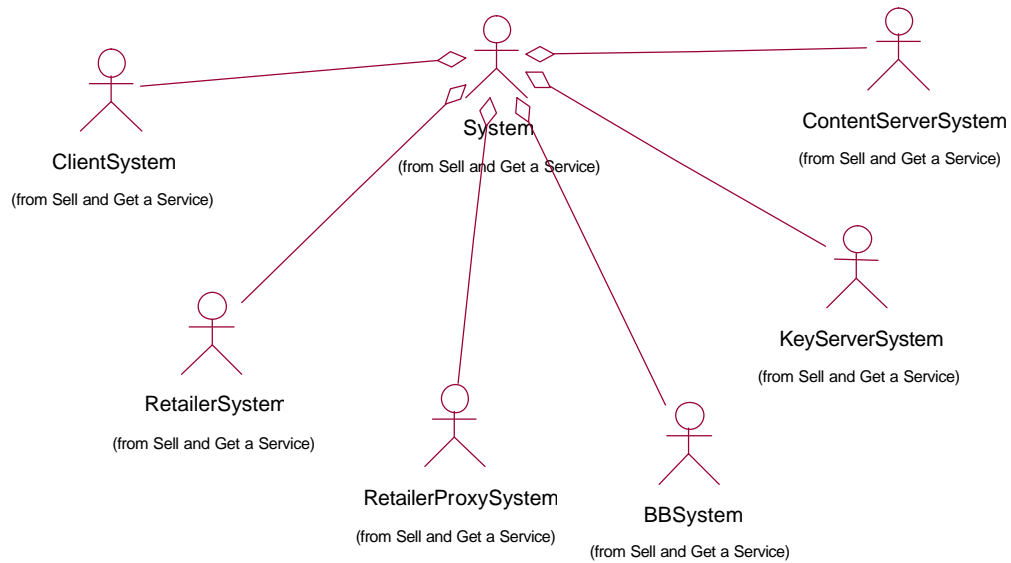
System
(from Sell and Get a Service)

ClientSystem
(from Sell and Get a Service)

ContentServerSystem
(from Sell and Get a Service)

RetailerSystem
(from Sell and Get a Service)

KeyServerSystem
(from Sell and Get a Service)

RetailerProxySystem
(from Sell and Get a Service)

BBSystem
(from Sell and Get a Service)